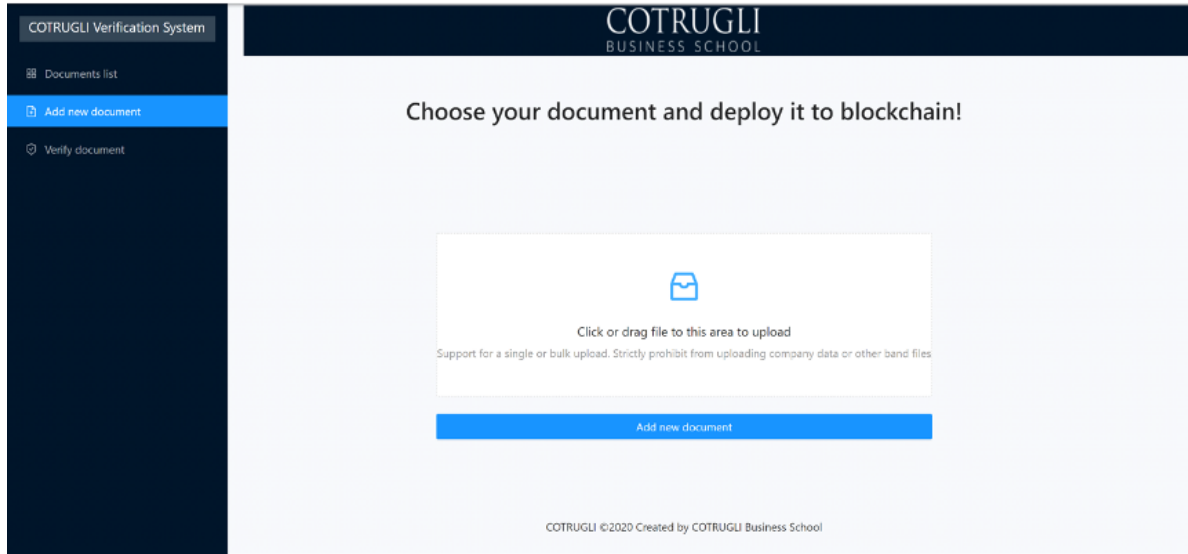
COTRUGLI Verification System

Documents list

Add new document

Verify document

COTRUGLI
BUSINESS SCHOOL

Choose your document and deploy it to blockchain!

Click or drag file to this area to upload

Support for a single or bulk upload. Strictly prohibit from uploading company data or other band files

Add new document

COTRUGLI ©2020 Created by COTRUGLI Business School